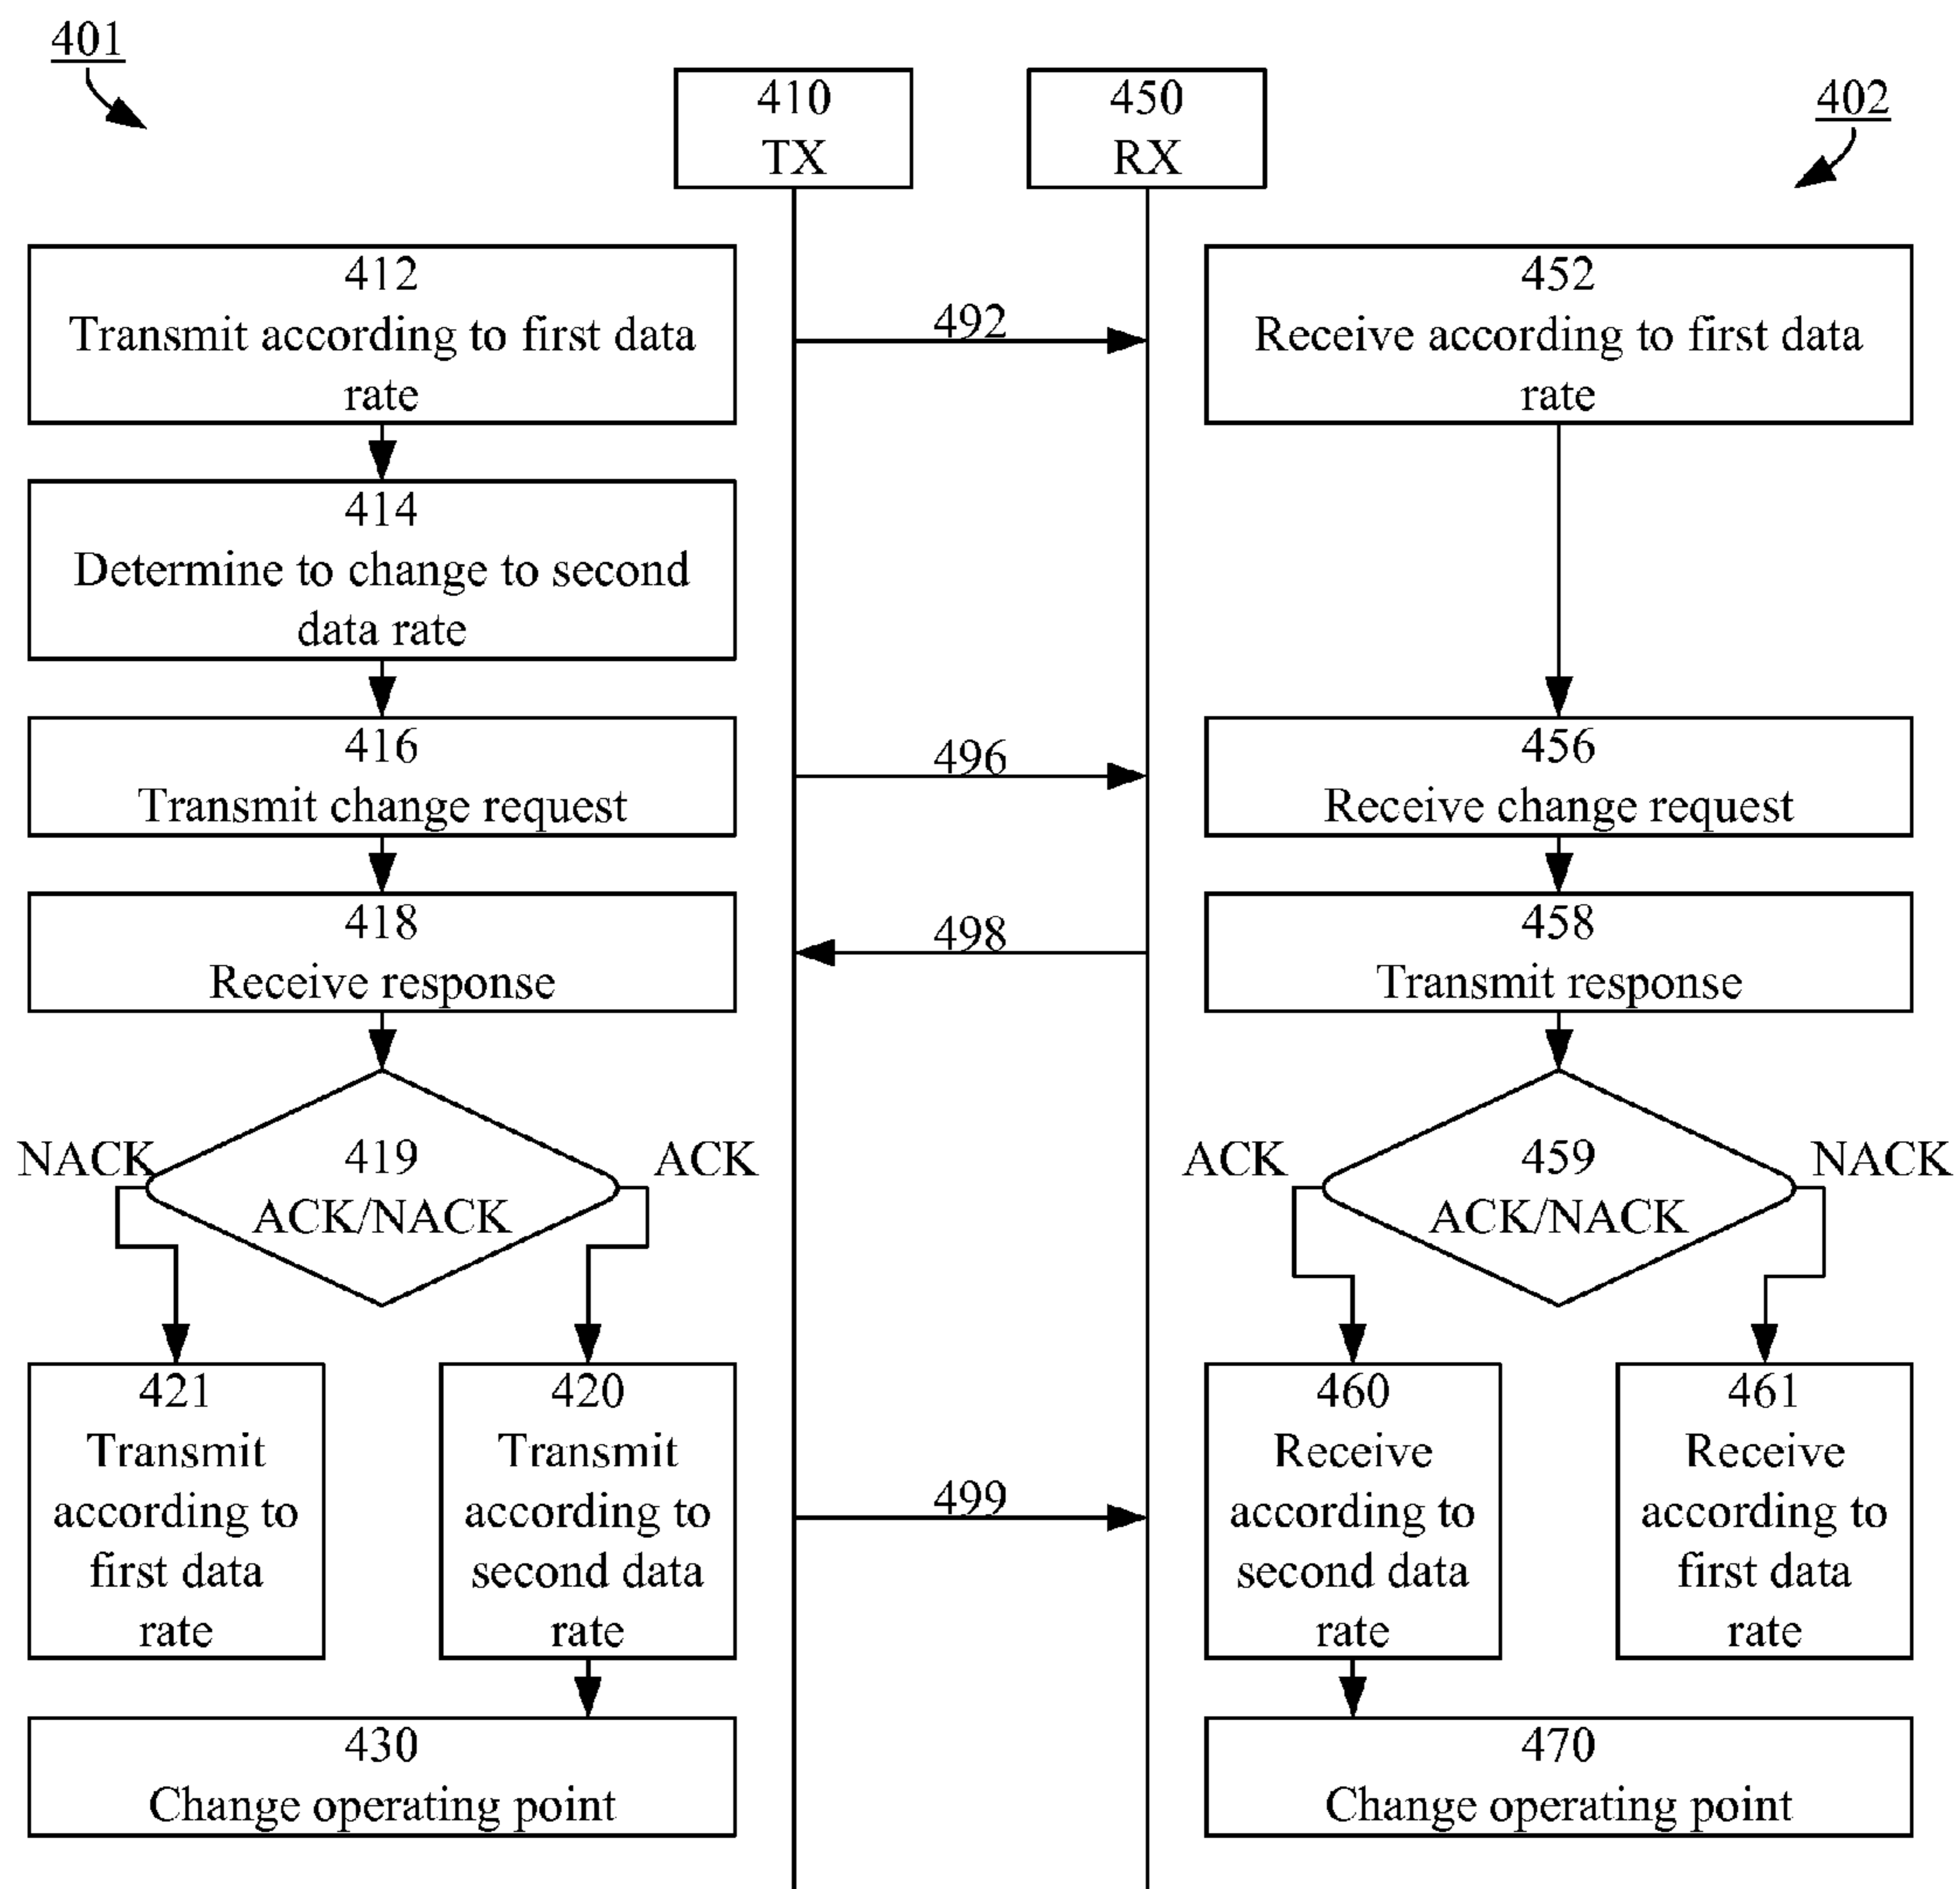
401

410
TX

450
RX

402

412
Transmit according to first data rate

492

452
Receive according to first data rate

414
Determine to change to second data rate

416
Transmit change request

496

456
Receive change request

418
Receive response

498

458
Transmit response

NACK

419
ACK/NACK

ACK

ACK

459
ACK/NACK

NACK

421
Transmit according to first data rate

420
Transmit according to second data rate

499

460
Receive according to second data rate

461
Receive according to first data rate

430
Change operating point

470
Change operating point